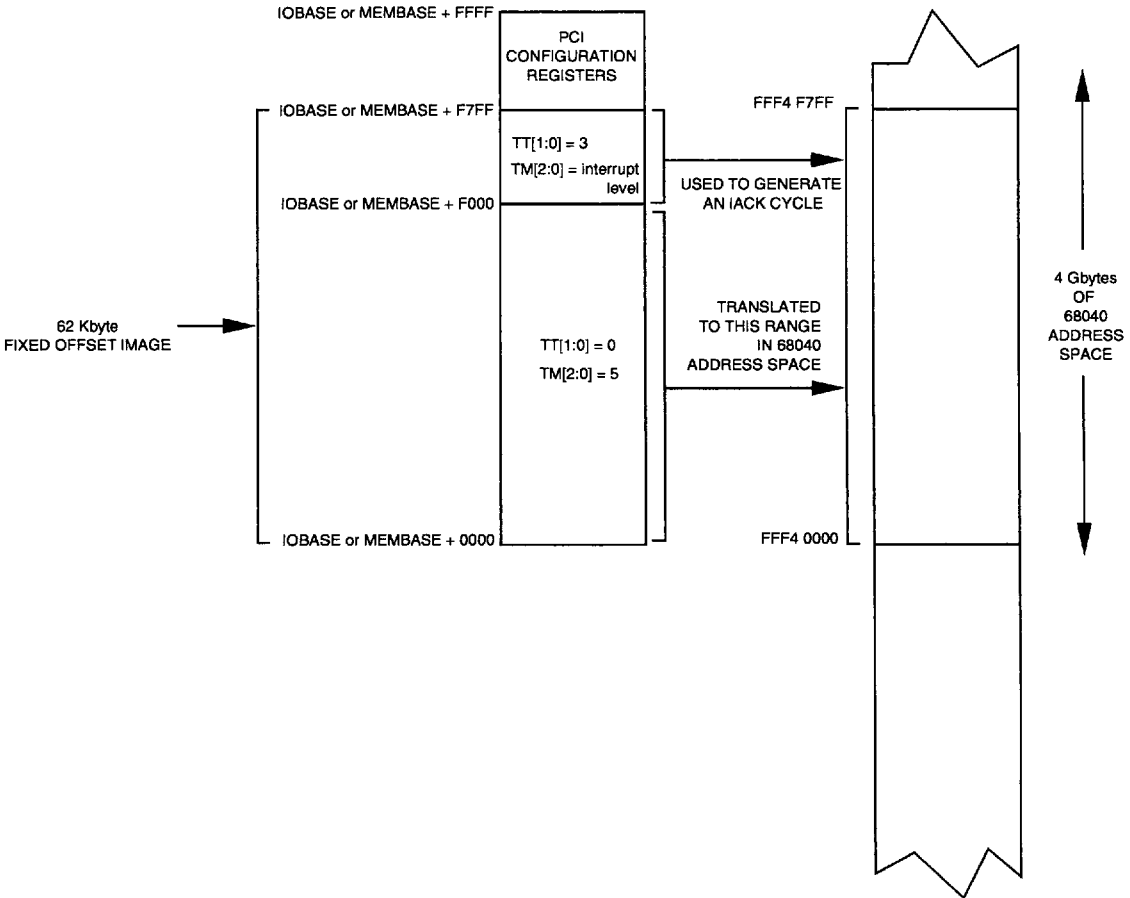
IOBASE or MEMBASE + FFFF

PCI CONFIGURATION REGISTERS

IOBASE or MEMBASE + F7FF

TT[1:0] = 3

TM[2:0] = interrupt level

IOBASE or MEMBASE + F000

62 Kbyte FIXED OFFSET IMAGE

TT[1:0] = 0

TM[2:0] = 5

IOBASE or MEMBASE + 0000

USED TO GENERATE AN IACK CYCLE

TRANSLATED TO THIS RANGE IN 68040 ADDRESS SPACE

FFF4 F7FF

FFF4 0000

4 Gbytes OF 68040 ADDRESS SPACE